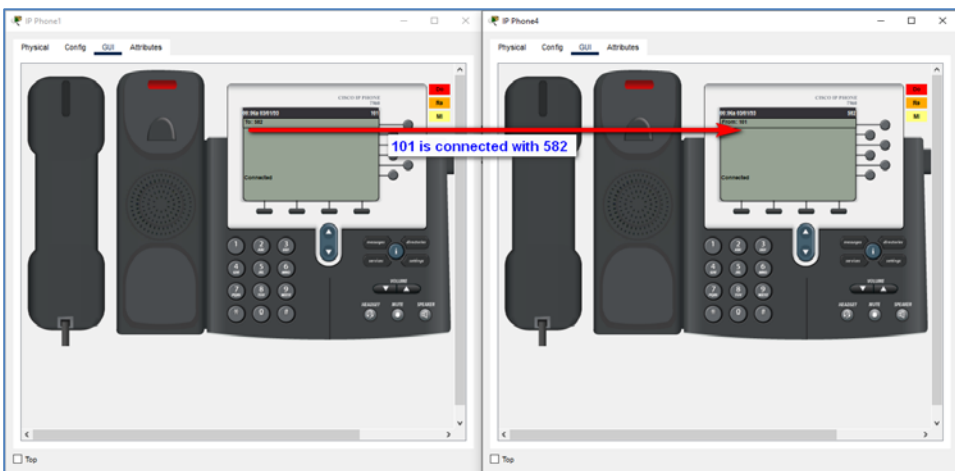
IP Phone1
Physical Config GUI Attributes
CISCO IP PHONE 7960
06:38a 03/01/03 101
To: 582
Connected
DN
Re
MI
messages directories services settings
VOLUME
HEADSET MUTE SPEAKER
Top

IP Phone4
Physical Config GUI Attributes
CISCO IP PHONE 7960
06:38a 03/01/03 582
From: 101
Connected
DN
Re
MI
messages directories services settings
VOLUME
HEADSET MUTE SPEAKER
Top

101 is connected with 582